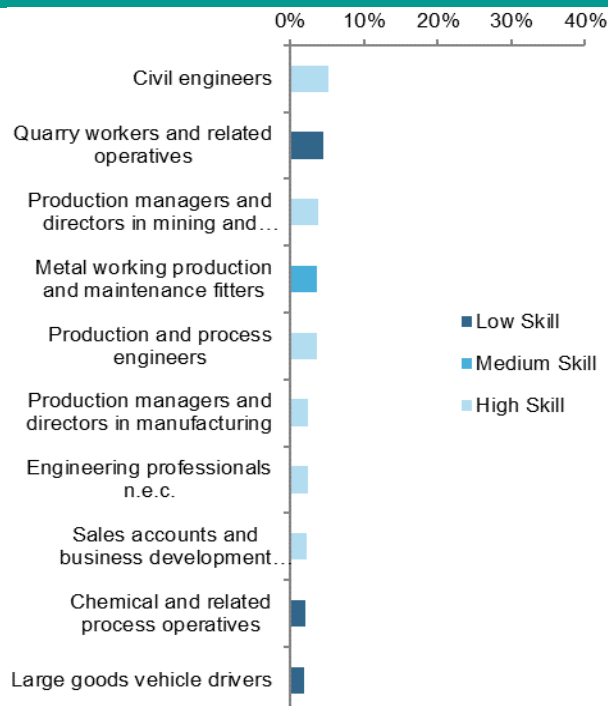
0% 10% 20% 30% 40%

Civil engineers

Quarry workers and related operatives

Production managers and directors in mining and…

Metal working production and maintenance fitters

Production and process engineers

Production managers and directors in manufacturing

Engineering professionals n.e.c.

Sales accounts and business development…

Chemical and related process operatives

Large goods vehicle drivers

Low Skill

Medium Skill

High Skill